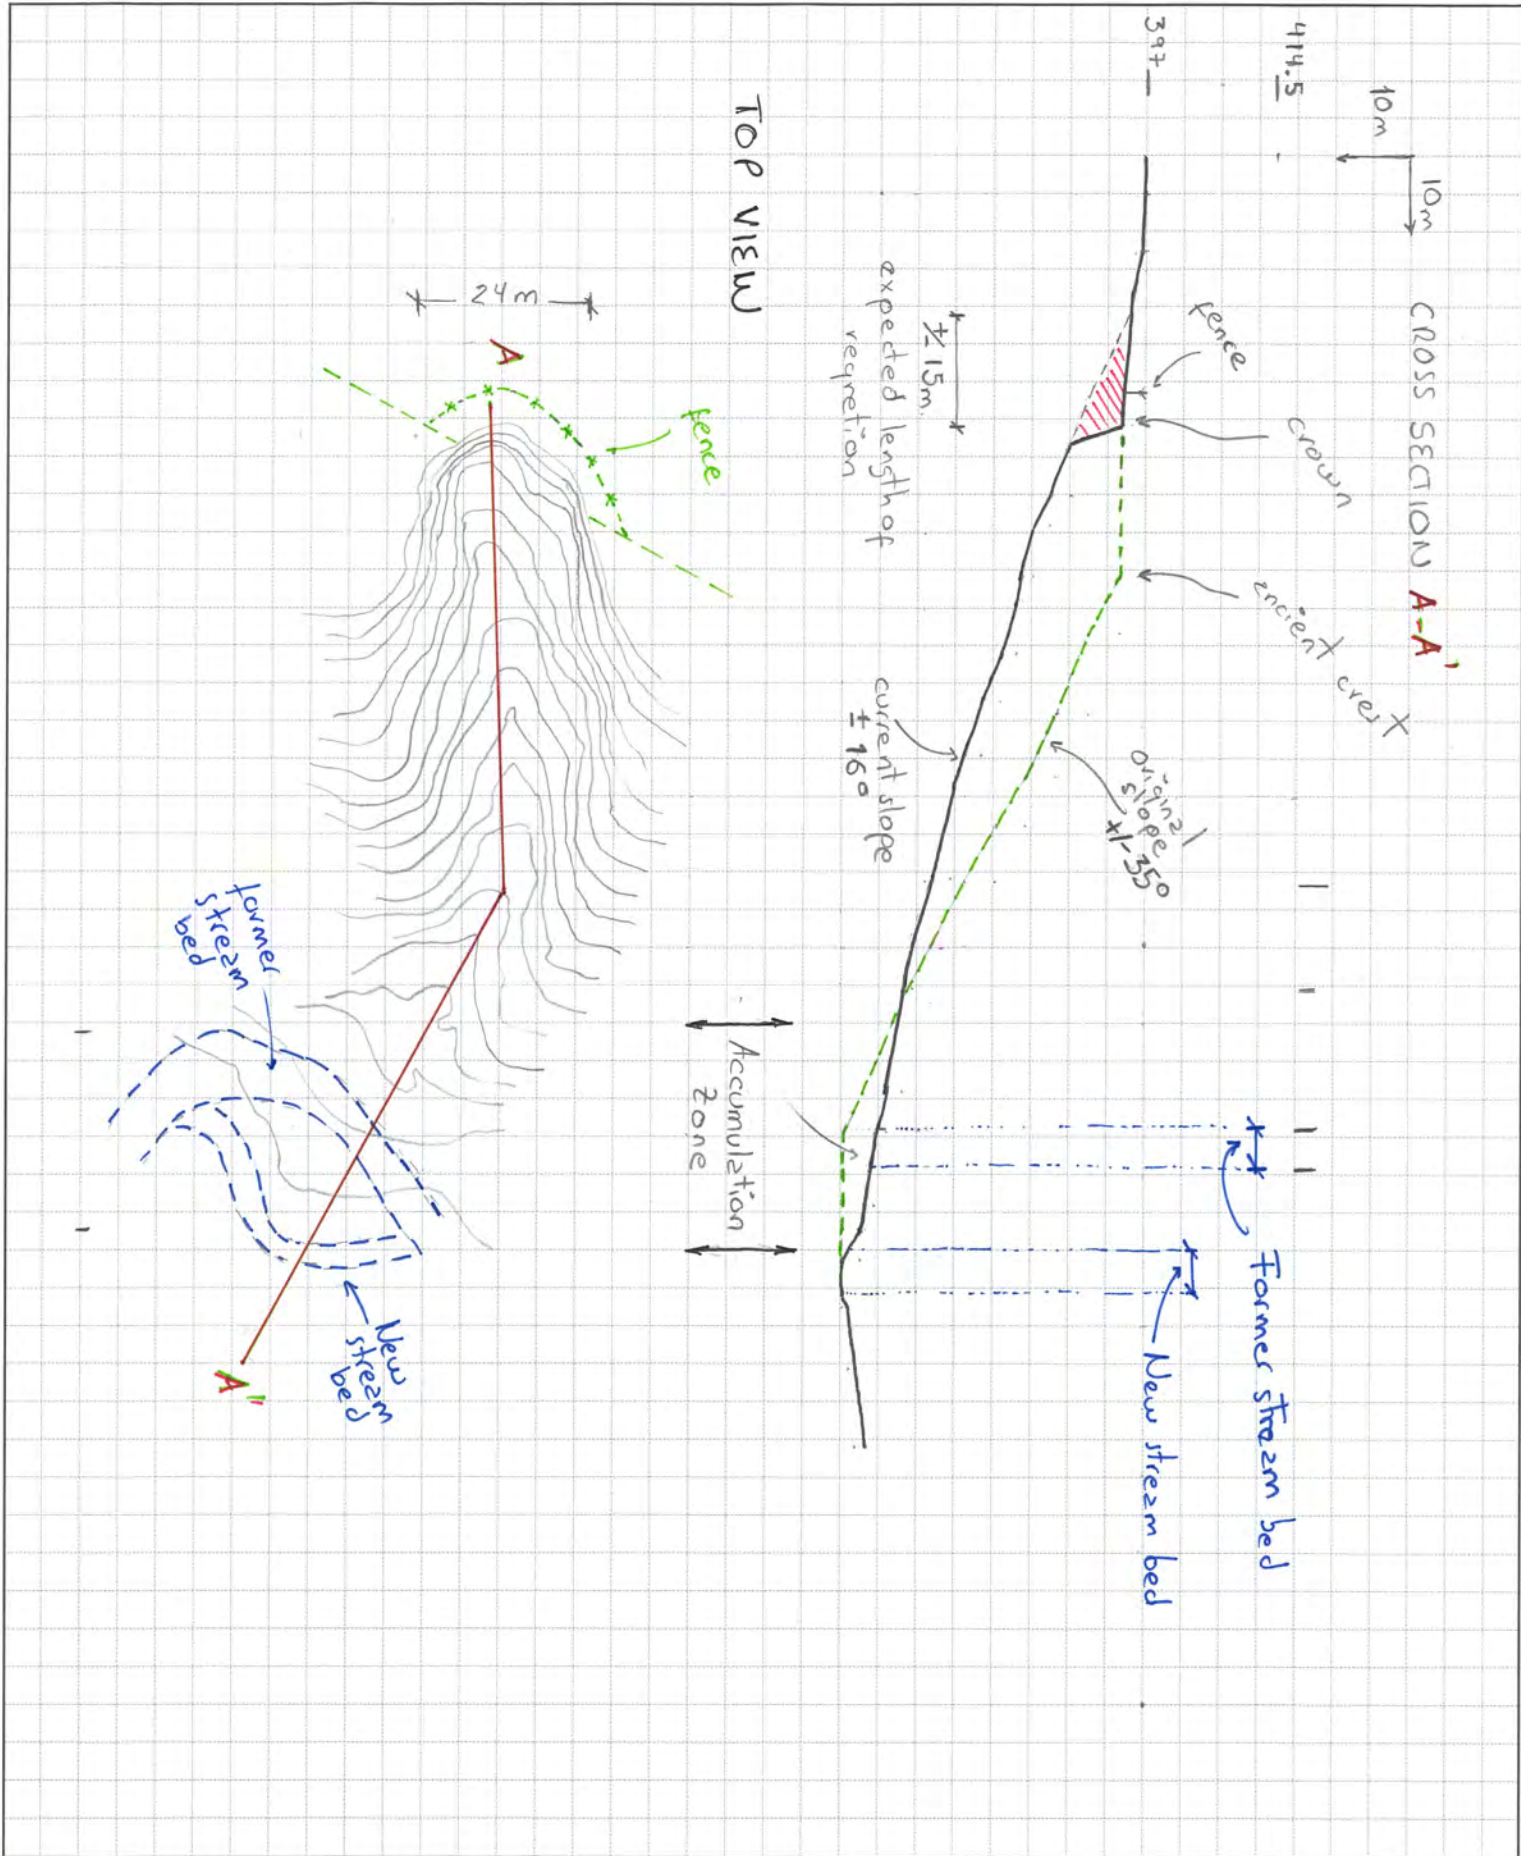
CROSS SECTION A-A'

10m

10m

414.5

397

fence

crown

encient crest

original slope +/-35°

current slope ± 16°

± 15m expected length of regretion

Accumulation zone

Former stream bed

New stream bed

TOP VIEW

24m

A

fence

former stream bed

New stream bed

A'